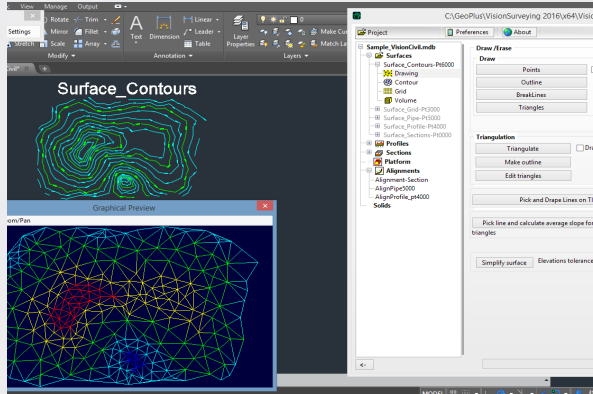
View Manage Output

Settings Rotate Trim Mirror Fillet Stretch Scale Array

Modify

Text Dimension Linear Leader Table

Annotation

Layer Properties Match La

Layers

Surface_Contours

Graphical Preview

om/Pan

C:\GeoPlus\VisionSurveying 2016\x64\Visio

Project Preferences About

Sample_VisionCivil.mdb
Surfaces
Surface_Contours-Pt6000
Drawing
Contour
Grid
Volume
Surface_Grid-Pt3000
Surface_Pipe-Pt5000
Surface_Profile-Pt4000
Surface_Sections-Pt6000
Profiles
Sections
Platform
Alignments
Alignment-Section
AlignPipe5000
AlignProfile_pt4000
Solids

Draw /Erase
Draw
Points
Outline
BreakLines
Triangles

Triangulation
Triangulate
Dra
Make outline
Edit triangles

Pick and Drape Lines on T

Pick line and calculate average slope fo
triangles

Simplify surface Elevations toleranc

<-

MODEL